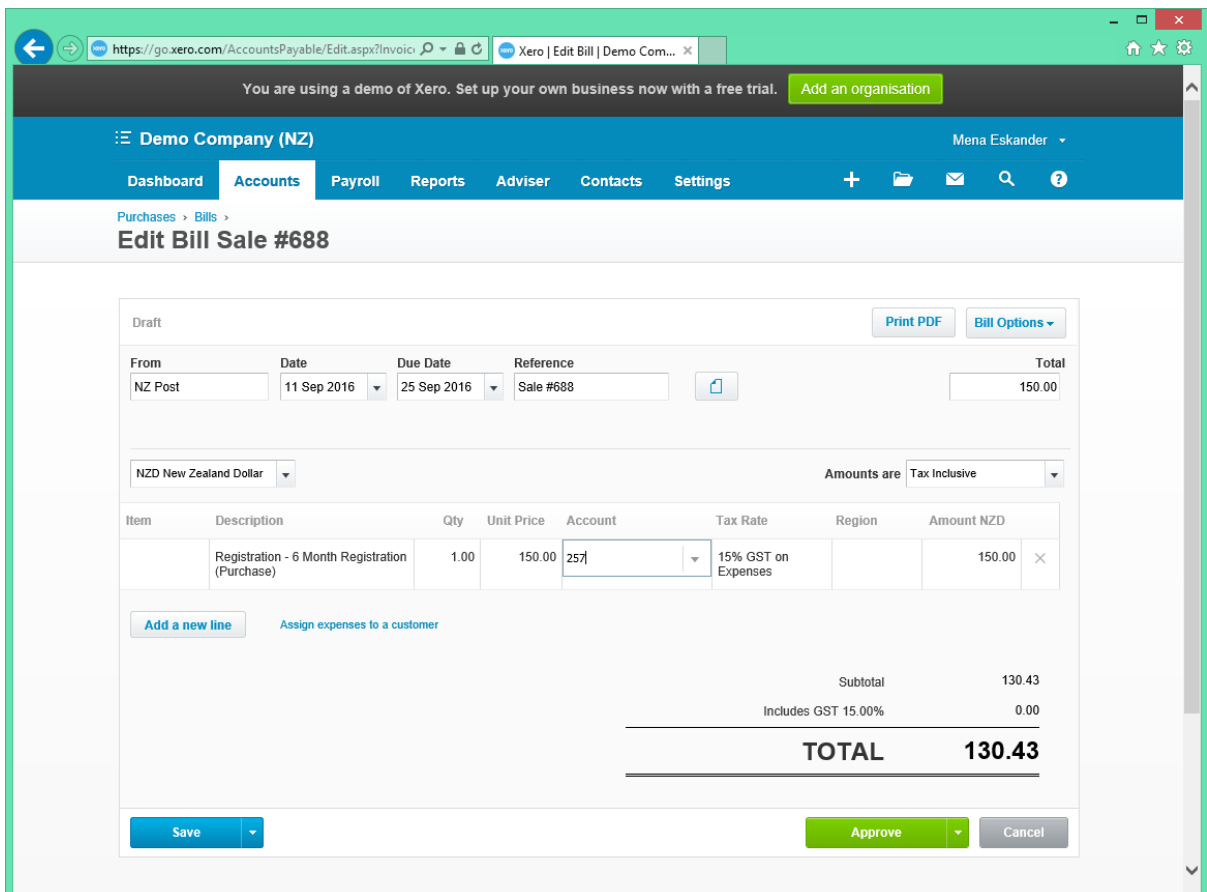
https://go.xero.com/AccountsPayable/Edit.aspx?Invoic

Xero | Edit Bill | Demo Com...

You are using a demo of Xero. Set up your own business now with a free trial. Add an organisation

Demo Company (NZ)

Mena Eskander

Dashboard Accounts Payroll Reports Adviser Contacts Settings

Purchases › Bills ›

Edit Bill Sale #688

Draft

Print PDF

Bill Options

| From | Date | Due Date | Reference | Total |
|---|---|---|---|---|
| NZ Post | 11 Sep 2016 | 25 Sep 2016 | Sale #688 | 150.00 |

NZD New Zealand Dollar

Amounts are Tax Inclusive

| Item | Description | Qty | Unit Price | Account | Tax Rate | Region | Amount NZD |
|---|---|---|---|---|---|---|---|
| | Registration - 6 Month Registration (Purchase) | 1.00 | 150.00 | 257 | 15% GST on Expenses | | 150.00 |

Add a new line

Assign expenses to a customer

Subtotal 130.43

Includes GST 15.00% 0.00

TOTAL 130.43

Save

Approve

Cancel